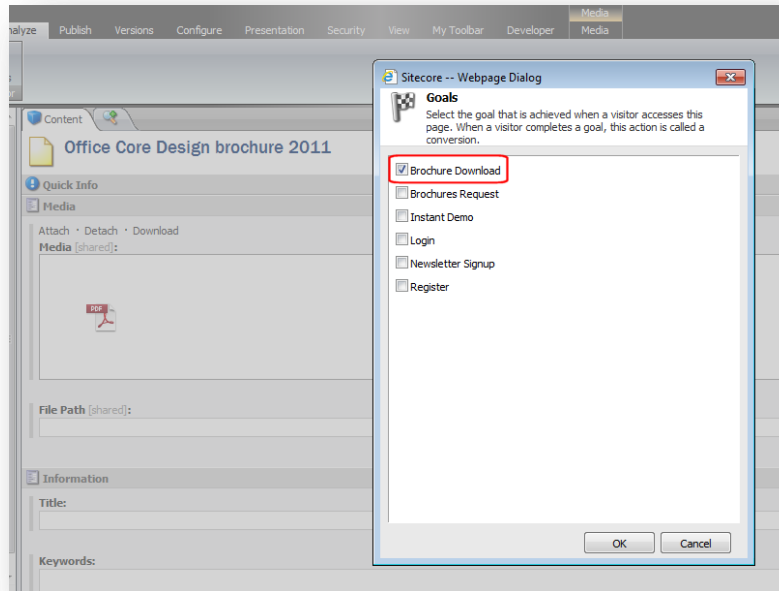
nalyze Publish Versions Configure Presentation Security View My Toolbar Developer Media Media

Content

Office Core Design brochure 2011

Quick Info

Media

Attach · Detach · Download

Media [shared]:

PDF

File Path [shared]:

Information

Title:

Keywords:

Sitecore -- Webpage Dialog

Goals

Select the goal that is achieved when a visitor accesses this page. When a visitor completes a goal, this action is called a conversion.

Brochure Download

Brochures Request

Instant Demo

Login

Newsletter Signup

Register

OK

Cancel